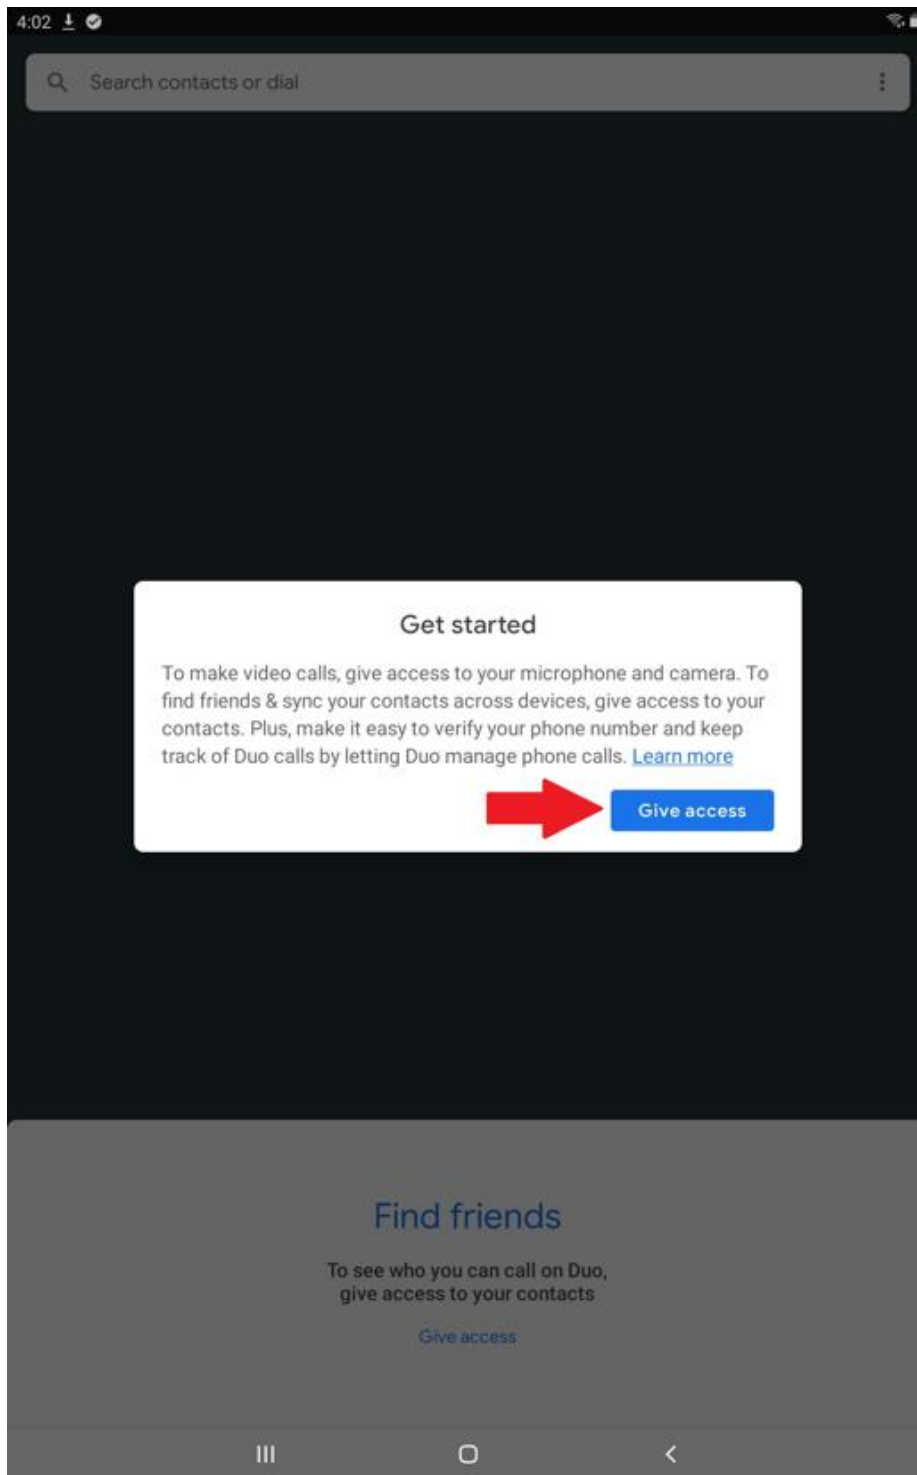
4:02

Search contacts or dial

Get started

To make video calls, give access to your microphone and camera. To find friends & sync your contacts across devices, give access to your contacts. Plus, make it easy to verify your phone number and keep track of Duo calls by letting Duo manage phone calls. Learn more

Give access

Find friends

To see who you can call on Duo, give access to your contacts

Give access